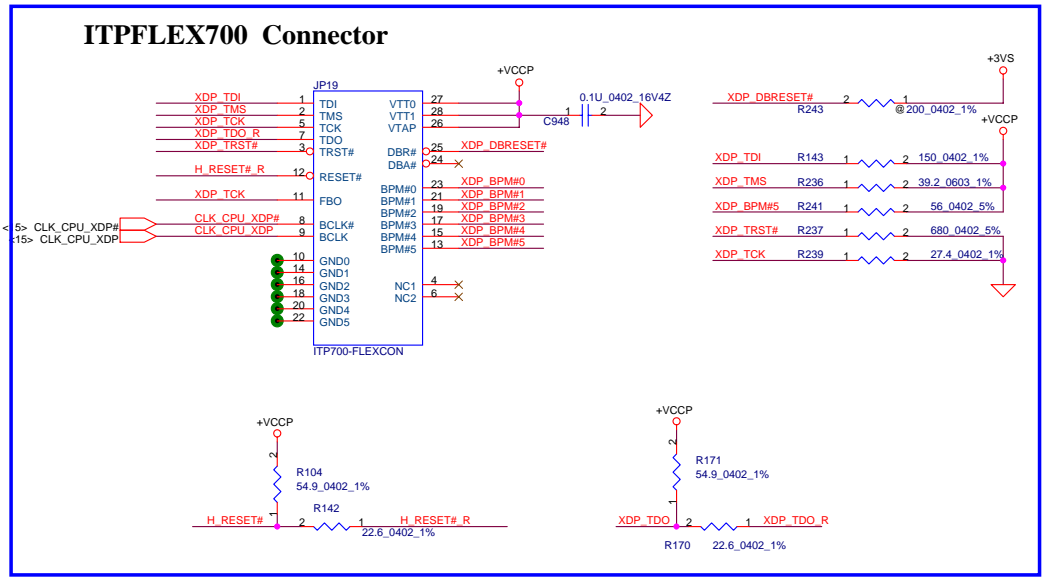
ITPFLEX700 Connector

JP19

XDP_TDI 1 TDI
XDP_TMS 2 TMS
XDP_TCK 5 TCK
XDP_TDO_R 7 TDO
XDP_TRST# 3 TRST#
H_RESET#_R 12 RESET#
XDP_TCK 11 FBO
<5> CLK_CPU_XDP# CLK_CPU_XDP# 8 BCLK#
<15> CLK_CPU_XDP CLK_CPU_XDP 9 BCLK
10 GND0
14 GND1
16 GND2
18 GND3
20 GND4
22 GND5

+VCCP
VTT0 27
VTT1 28
VTAP 26
DBR# 25 XDP_DBRESET#
DBA# 24
BPM#0 23 XDP_BPM#0
BPM#1 21 XDP_BPM#1
BPM#2 19 XDP_BPM#2
BPM#3 17 XDP_BPM#3
BPM#4 15 XDP_BPM#4
BPM#5 13 XDP_BPM#5
NC1 4
NC2 6

ITP700-FLEXCON

0.1U_0402_16V4Z
1 2
C948

+3VS
XDP_DBRESET# 2 1
R243 @200_0402_1%

+VCCP
XDP_TDI R143 1 2 150_0402_1%
XDP_TMS R236 1 2 39.2_0603_1%
XDP_BPM#5 R241 1 2 56_0402_5%
XDP_TRST# R237 1 2 680_0402_5%
XDP_TCK R239 1 2 27.4_0402_1%

+VCCP
2
R104
54.9_0402_1%
1
H_RESET# 2 R142 1 H_RESET#_R
22.6_0402_1%

+VCCP
2
R171
54.9_0402_1%
1
XDP_TDO 2 1 XDP_TDO_R
R170 22.6_0402_1%